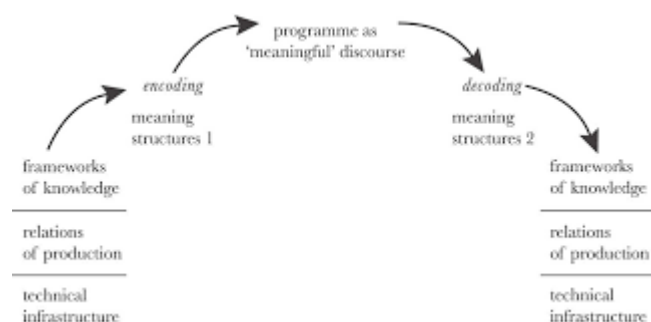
programme as 'meaningful' discourse

encoding

meaning structures 1

decoding

meaning structures 2

frameworks of knowledge

relations of production

technical infrastructure

frameworks of knowledge

relations of production

technical infrastructure